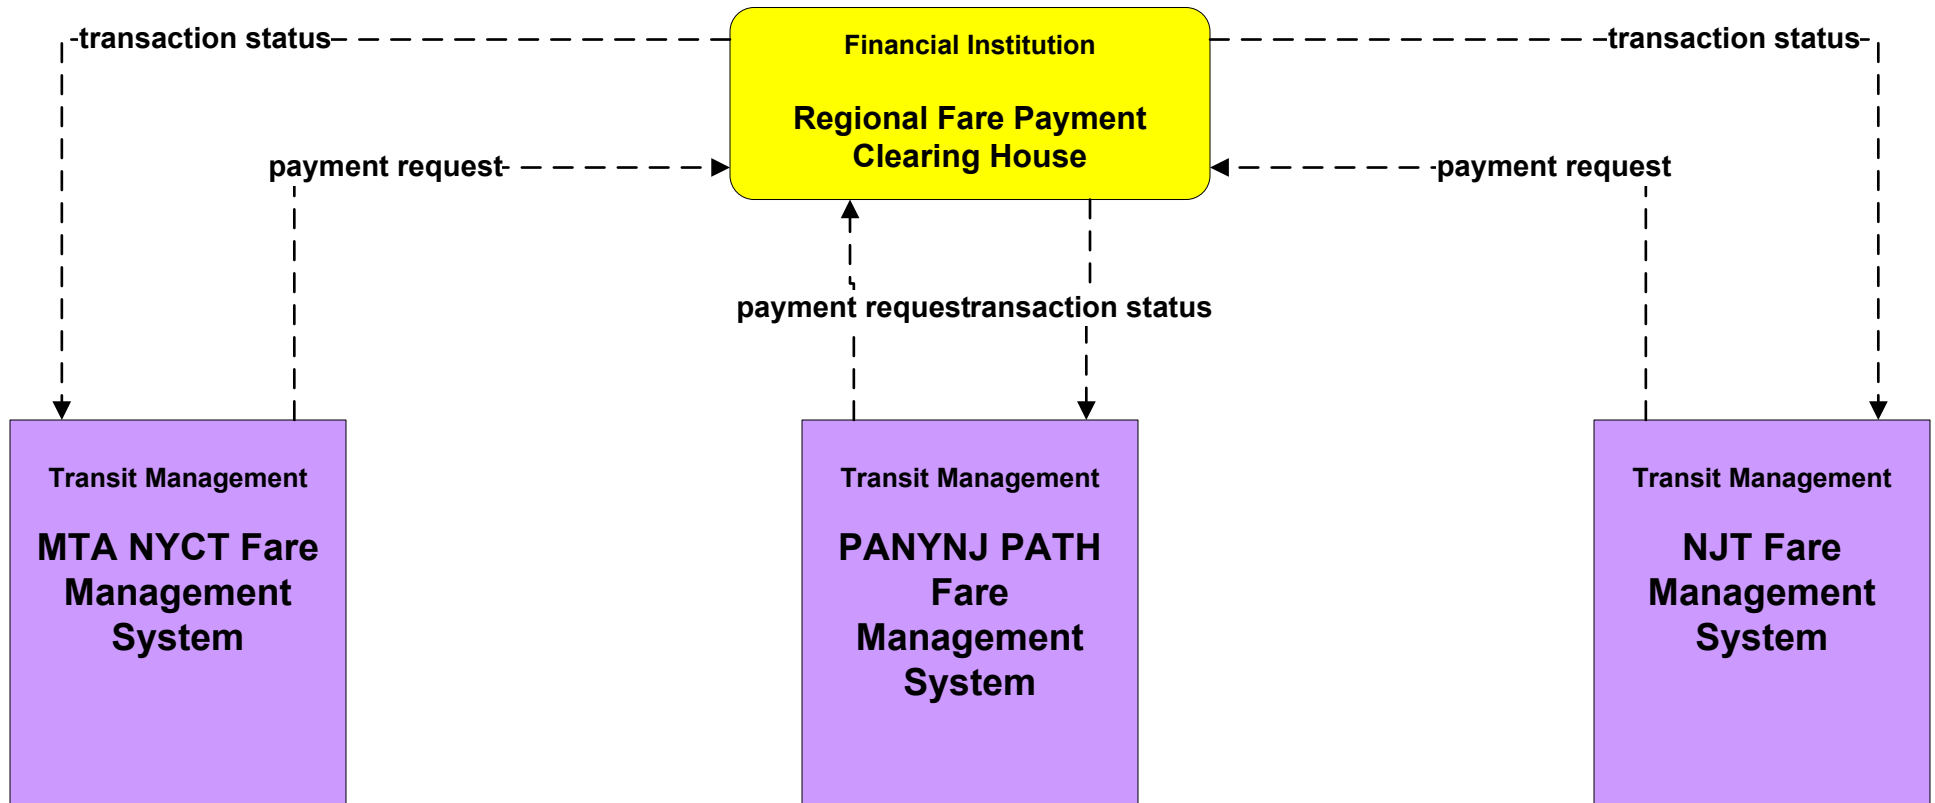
transaction status

Financial Institution

Regional Fare Payment Clearing House

transaction status

payment request

payment request

payment requestransaction status

Transit Management

MTA NYCT Fare Management System

Transit Management

PANYNJ PATH Fare Management System

Transit Management

NJT Fare Management System